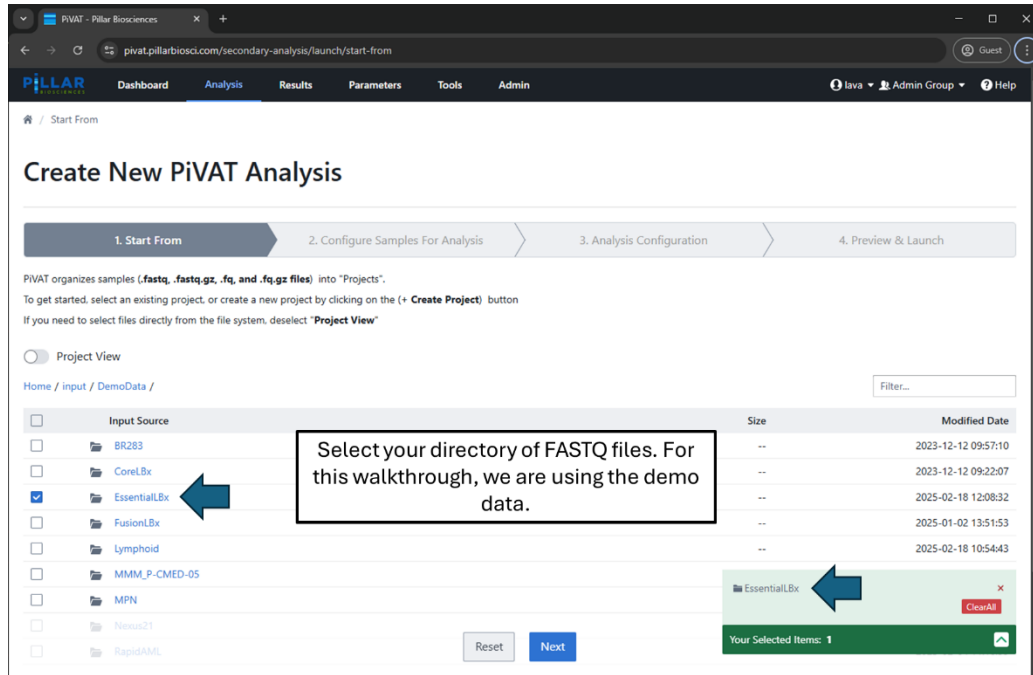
PiVAT - Pillar Biosciences ×

pivat.pillarbiosci.com/secondary-analysis/launch/start-from

Guest

PILLAR BIOSCIENCES Dashboard Analysis Results Parameters Tools Admin

lava ▾ Admin Group ▾ Help

/ Start From

Create New PiVAT Analysis

1. Start From
2. Configure Samples For Analysis
3. Analysis Configuration
4. Preview & Launch

PiVAT organizes samples (**.fastq, .fastq.gz, .fq, and .fq.gz files**) into "Projects".

To get started, select an existing project, or create a new project by clicking on the (+ **Create Project**) button

If you need to select files directly from the file system, deselect "**Project View**"

Project View

Home / input / DemoData /

Filter...

| | Input Source | Size | Modified Date |
|---|---|---|---|
| | BR283 | -- | 2023-12-12 09:57:10 |
| | CoreLBx | -- | 2023-12-12 09:22:07 |
| ☑ | EssentialLBx | -- | 2025-02-18 12:08:32 |
| | FusionLBx | -- | 2025-01-02 13:51:53 |
| | Lymphoid | -- | 2025-02-18 10:54:43 |
| | MMM_P-CMED-05 | | |
| | MPN | | |
| | Nexus21 | | |
| | RapidAML | | |

Select your directory of FASTQ files. For this walkthrough, we are using the demo data.

EssentialLBx ×

ClearAll

Your Selected Items: 1

Reset Next